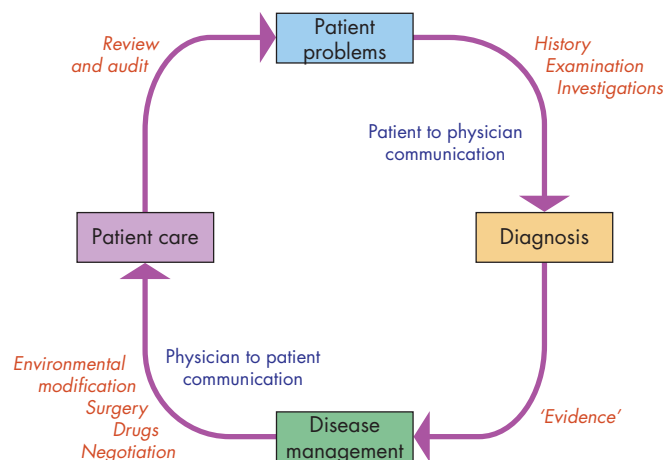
Patient problems

Review and audit

History
Examination
Investigations

Patient to physician communication

Diagnosis

Patient care

'Evidence'

Physician to patient communication

Environmental modification
Surgery
Drugs
Negotiation

Disease management